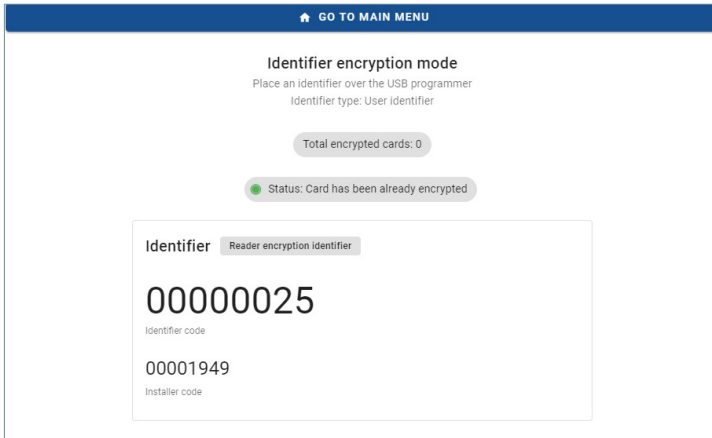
GO TO MAIN MENU

Identifier encryption mode

Place an identifier over the USB programmer

Identifier type: User identifier

Total encrypted cards: 0

Status: Card has been already encrypted

Identifier Reader encryption identifier

00000025

Identifier code

00001949

Installer code